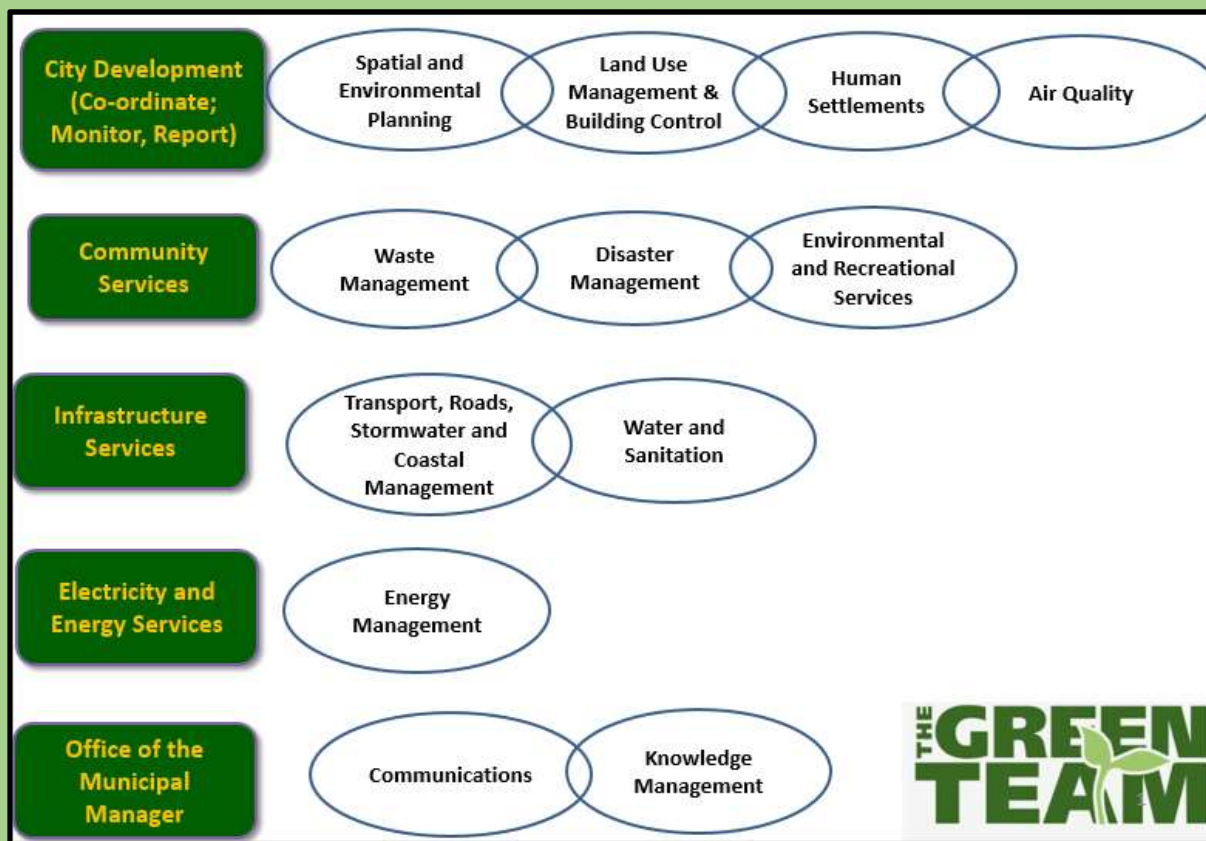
City Development (Co-ordinate; Monitor, Report)

Spatial and Environmental Planning

Land Use Management & Building Control

Human Settlements

Air Quality

Community Services

Waste Management

Disaster Management

Environmental and Recreational Services

Infrastructure Services

Transport, Roads, Stormwater and Coastal Management

Water and Sanitation

Electricity and Energy Services

Energy Management

Office of the Municipal Manager

Communications

Knowledge Management

THE GREEN TEAM